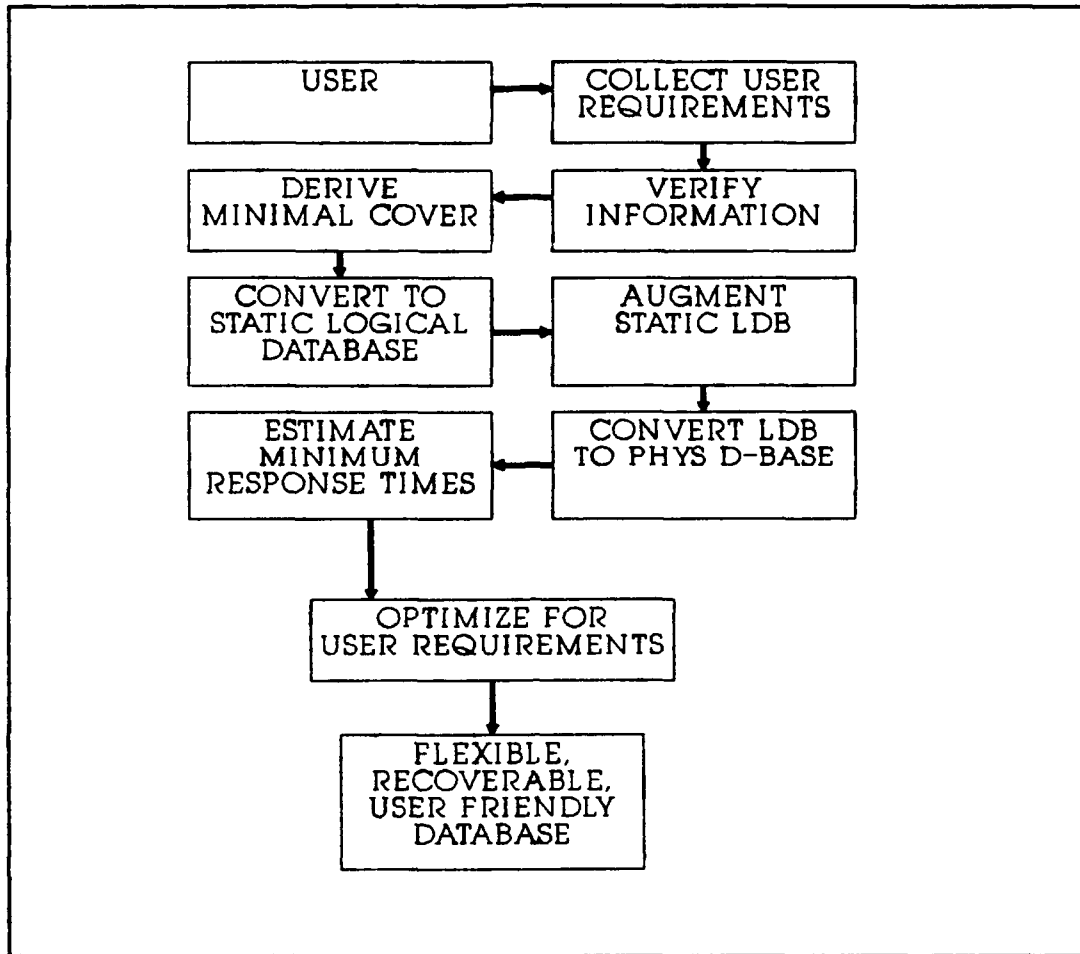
USER

COLLECT USER REQUIREMENTS

VERIFY INFORMATION

DERIVE MINIMAL COVER

CONVERT TO STATIC LOGICAL DATABASE

AUGMENT STATIC LDB

CONVERT LDB TO PHYS D-BASE

ESTIMATE MINIMUM RESPONSE TIMES

OPTIMIZE FOR USER REQUIREMENTS

FLEXIBLE, RECOVERABLE, USER FRIENDLY DATABASE